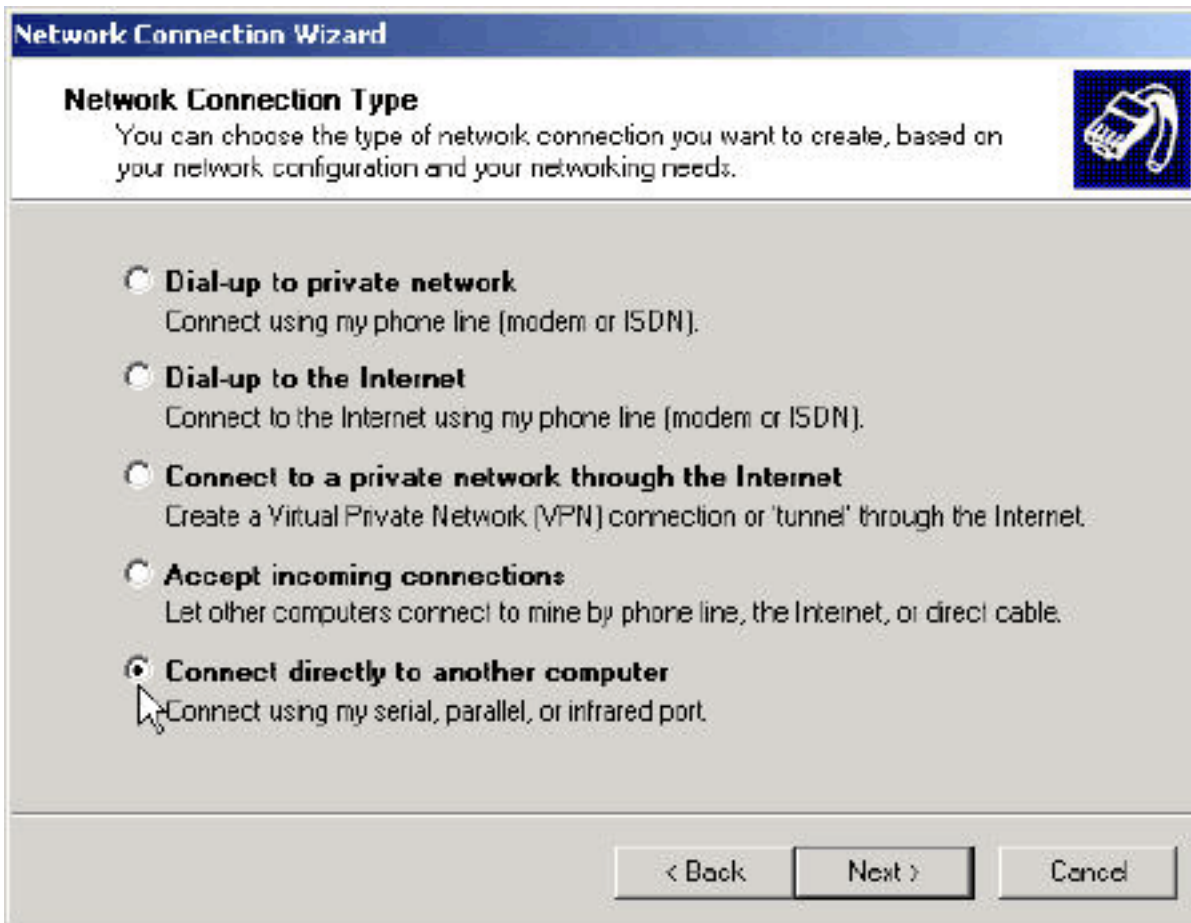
Network Connection Wizard

Network Connection Type

You can choose the type of network connection you want to create, based on your network configuration and your networking needs.

Dial-up to private network

Connect using my phone line (modem or ISDN).

Dial-up to the Internet

Connect to the Internet using my phone line (modem or ISDN).

Connect to a private network through the Internet

Create a Virtual Private Network (VPN) connection or 'tunnel' through the Internet.

Accept incoming connections

Let other computers connect to mine by phone line, the Internet, or direct cable.

Connect directly to another computer

Connect using my serial, parallel, or infrared port.

< Back

Next >

Cancel